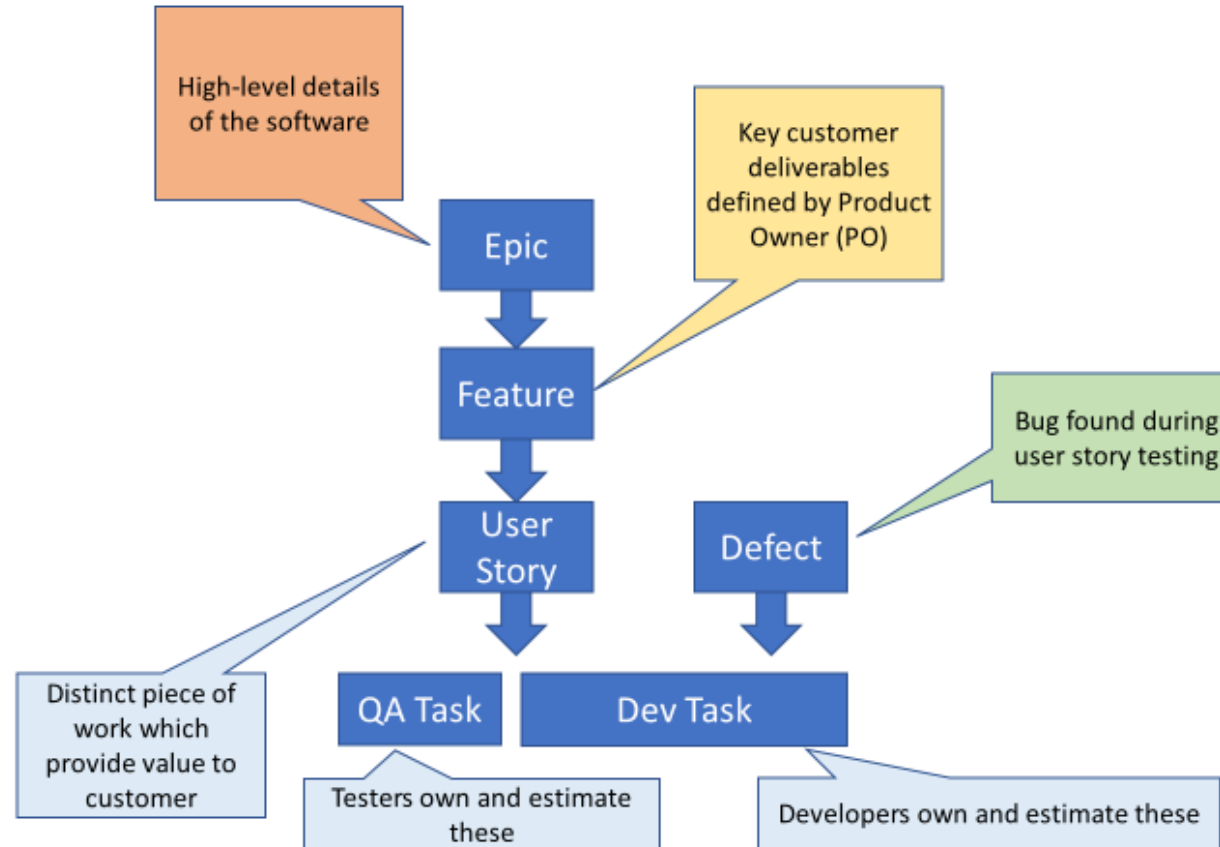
High-level details of the software

Key customer deliverables defined by Product Owner (PO)

Epic

Feature

Bug found during user story testing

User Story

Defect

Distinct piece of work which provide value to customer

QA Task

Dev Task

Testers own and estimate these

Developers own and estimate these